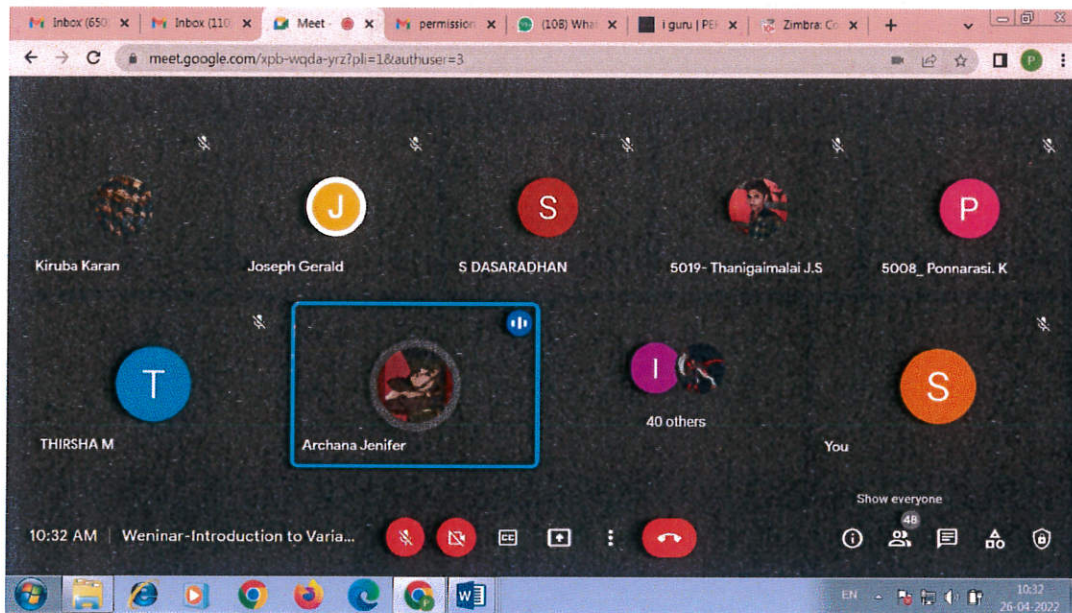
Inbox (650 ✕ Inbox (110 ✕ Meet - ✕ permission ✕ (108) Wha ✕ i guru | PE ✕ Zimbra: Co ✕ +

meet.google.com/xpb-wqda-yrz?pli=1&authuser=3

P

Kiruba Karan

J
Joseph Gerald

S
S DASARADHAN

5019- Thanigaimalai J.S

P
5008_ Ponnarasi. K

T
THIRSHA M

Archana Jenifer

I
40 others

S
You

Show everyone

48

10:32 AM | Weninar-Introduction to Varia...

EN

10:32
26-04-2022